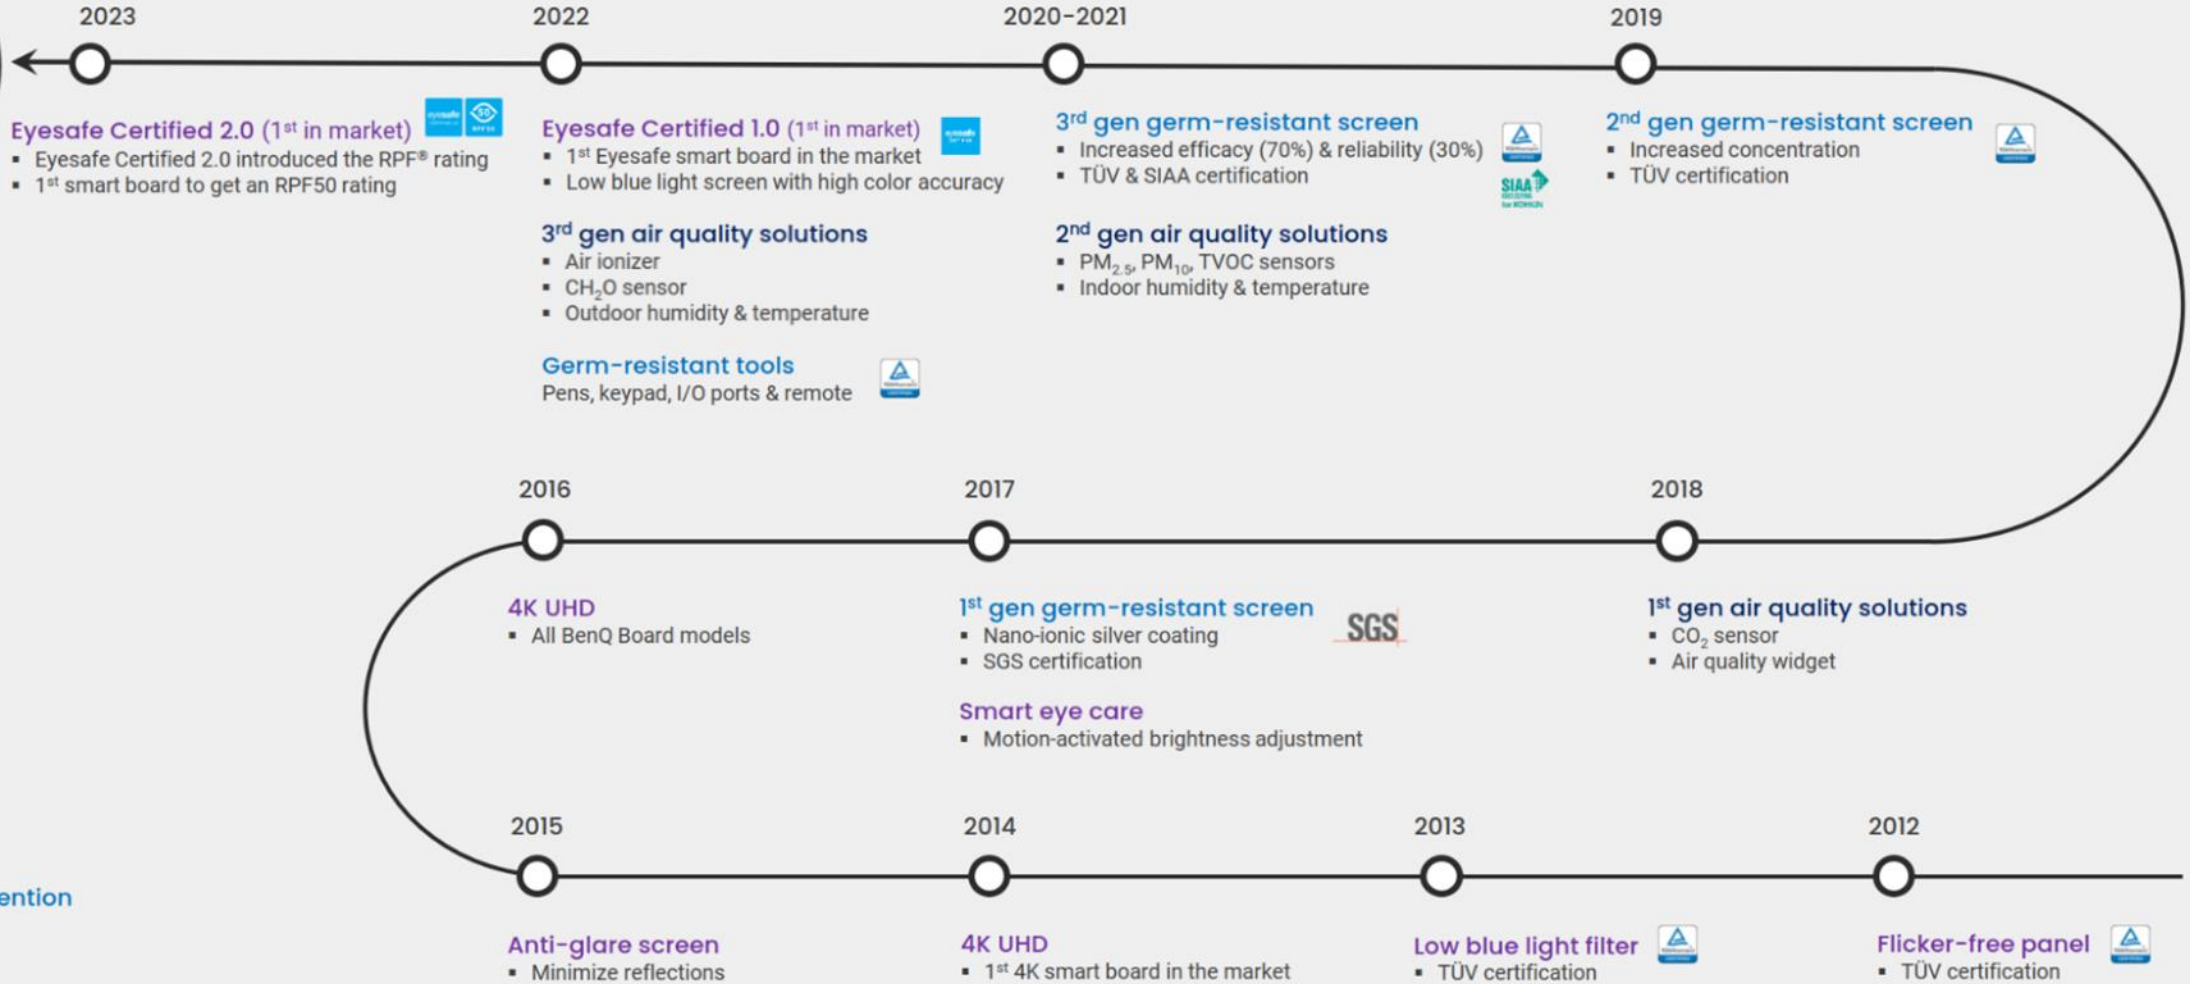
2023

Eyesafe Certified 2.0 (1$^{st}$ in market)
- Eyesafe Certified 2.0 introduced the RPF® rating
- 1$^{st}$ smart board to get an RPF50 rating

2022

Eyesafe Certified 1.0 (1$^{st}$ in market)
- 1$^{st}$ Eyesafe smart board in the market
- Low blue light screen with high color accuracy

3$^{rd}$ gen air quality solutions
- Air ionizer
- $CH_2O$ sensor
- Outdoor humidity & temperature

Germ-resistant tools
Pens, keypad, I/O ports & remote

2020-2021

3$^{rd}$ gen germ-resistant screen
- Increased efficacy (70%) & reliability (30%)
- TÜV & SIAA certification

SIAA

2$^{nd}$ gen air quality solutions
- $PM_{2.5}$, $PM_{10}$, TVOC sensors
- Indoor humidity & temperature

2019

2$^{nd}$ gen germ-resistant screen
- Increased concentration
- TÜV certification

2016

4K UHD
- All BenQ Board models

2017

1$^{st}$ gen germ-resistant screen
- Nano-ionic silver coating
- SGS certification

SGS

Smart eye care
- Motion-activated brightness adjustment

2018

1$^{st}$ gen air quality solutions
- $CO_2$ sensor
- Air quality widget

2015

Anti-glare screen
- Minimize reflections

ention

2014

4K UHD
- 1$^{st}$ 4K smart board in the market

2013

Low blue light filter
- TÜV certification

2012

Flicker-free panel
- TÜV certification